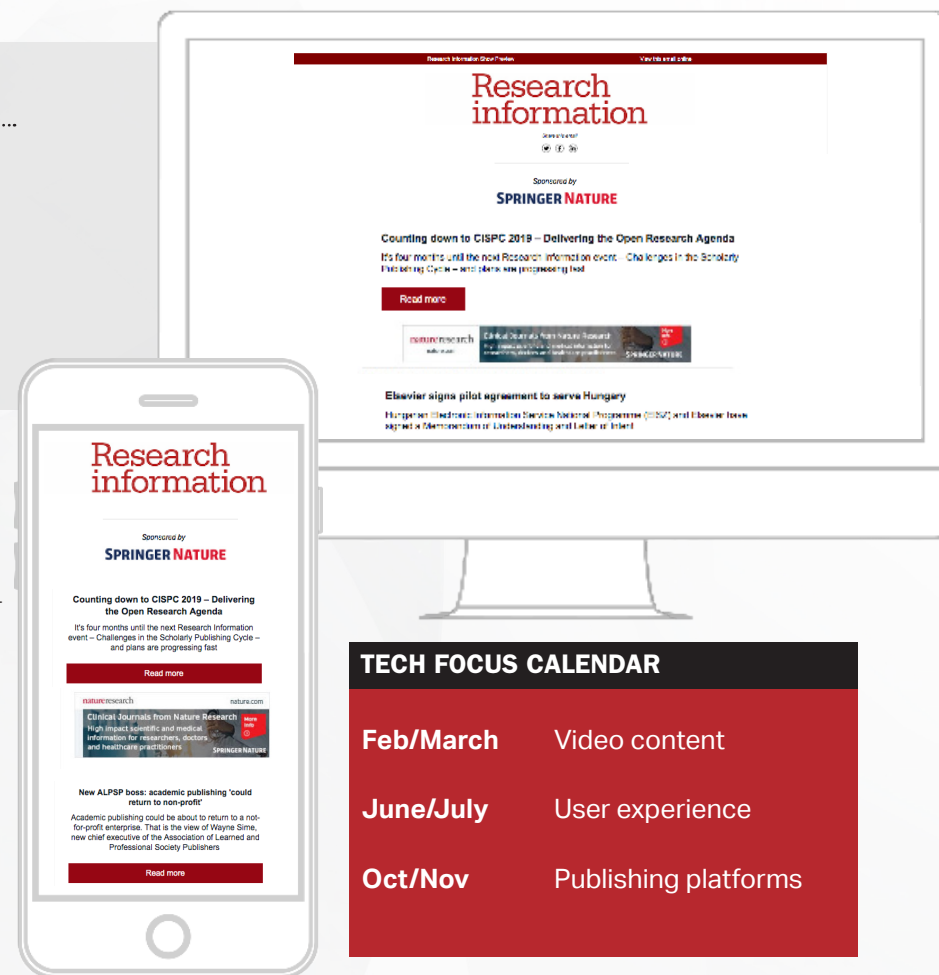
Research Information Show Preview View this email online

Research information

Sponsored by
SPRINGER NATURE

Counting down to CISPC 2019 – Delivering the Open Research Agenda

It's four months until the next Research Information event – Challenges in the Scholarly Publishing Cycle – and plans are progressing fast

Read more

natureresearch Clinical Journals from Nature Research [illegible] SPRINGER NATURE

Elsevier signs pilot agreement to serve Hungary

Hungarian Electronic Information Service National Programme (EISZ) and Elsevier have signed a Memorandum of Understanding and Letter of Intent

Research information

Sponsored by
SPRINGER NATURE

Counting down to CISPC 2019 – Delivering the Open Research Agenda

It's four months until the next Research Information event – Challenges in the Scholarly Publishing Cycle – and plans are progressing fast

Read more

natureresearch nature.com
Clinical Journals from Nature Research
High impact scientific and medical information for researchers, doctors and healthcare practitioners
More info
SPRINGER NATURE

New ALPSP boss: academic publishing 'could return to non-profit'

Academic publishing could be about to return to a not-for-profit enterprise. That is the view of Wayne Sime, new chief executive of the Association of Learned and Professional Society Publishers

Read more

TECH FOCUS CALENDAR

| | |
|---|---|
| Feb/March | Video content |
| June/July | User experience |
| Oct/Nov | Publishing platforms |